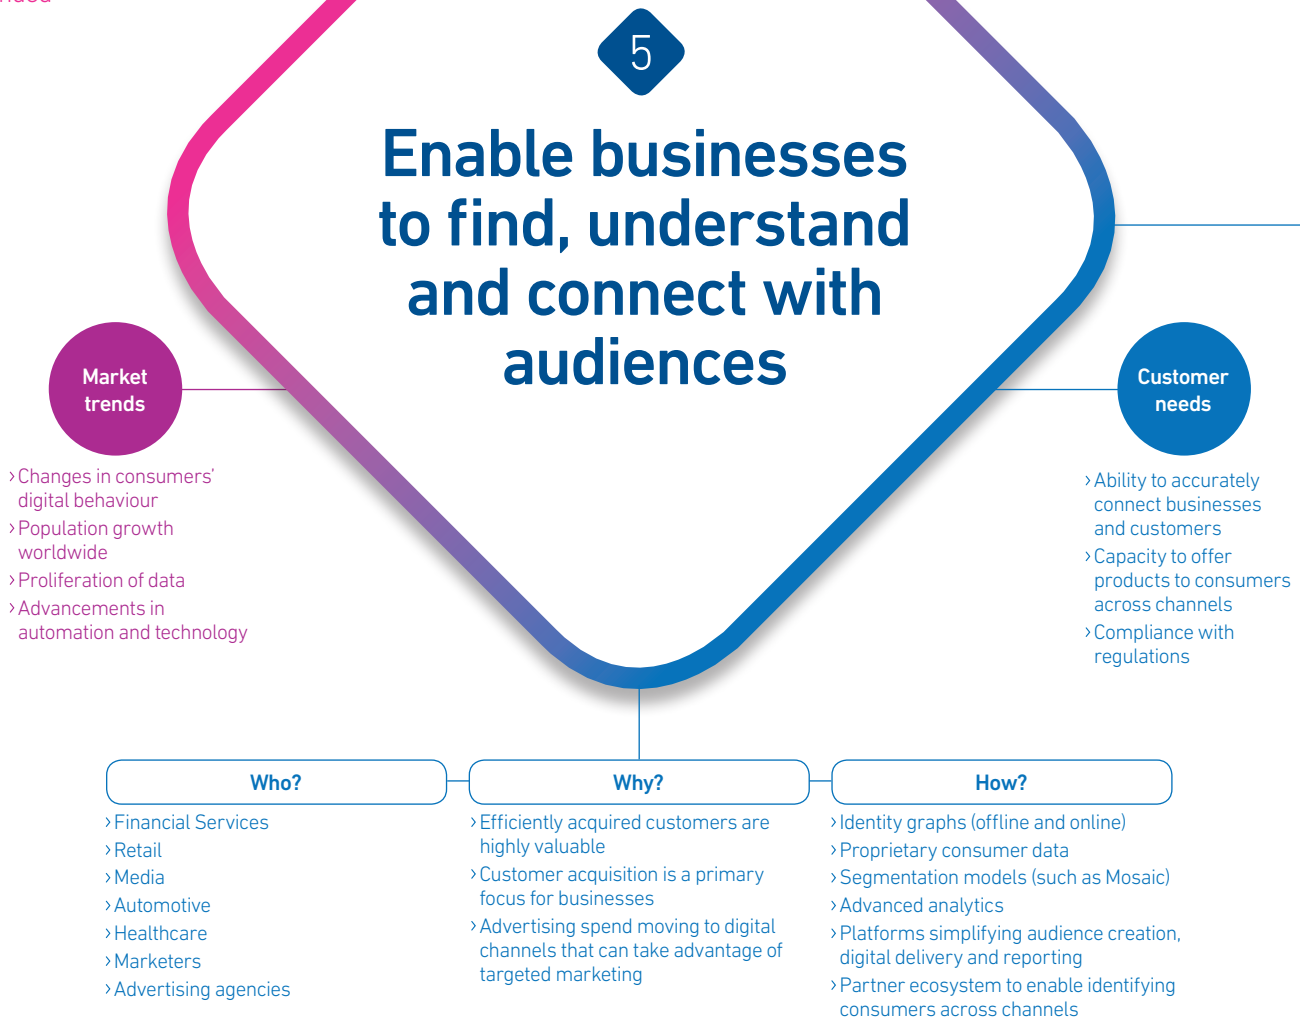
5

Enable businesses to find, understand and connect with audiences

Market trends

› Changes in consumers' digital behaviour
› Population growth worldwide
› Proliferation of data
› Advancements in automation and technology

Customer needs

› Ability to accurately connect businesses and customers
› Capacity to offer products to consumers across channels
› Compliance with regulations

Who?

› Financial Services
› Retail
› Media
› Automotive
› Healthcare
› Marketers
› Advertising agencies

Why?

› Efficiently acquired customers are highly valuable
› Customer acquisition is a primary focus for businesses
› Advertising spend moving to digital channels that can take advantage of targeted marketing

How?

› Identity graphs (offline and online)
› Proprietary consumer data
› Segmentation models (such as Mosaic)
› Advanced analytics
› Platforms simplifying audience creation, digital delivery and reporting
› Partner ecosystem to enable identifying consumers across channels